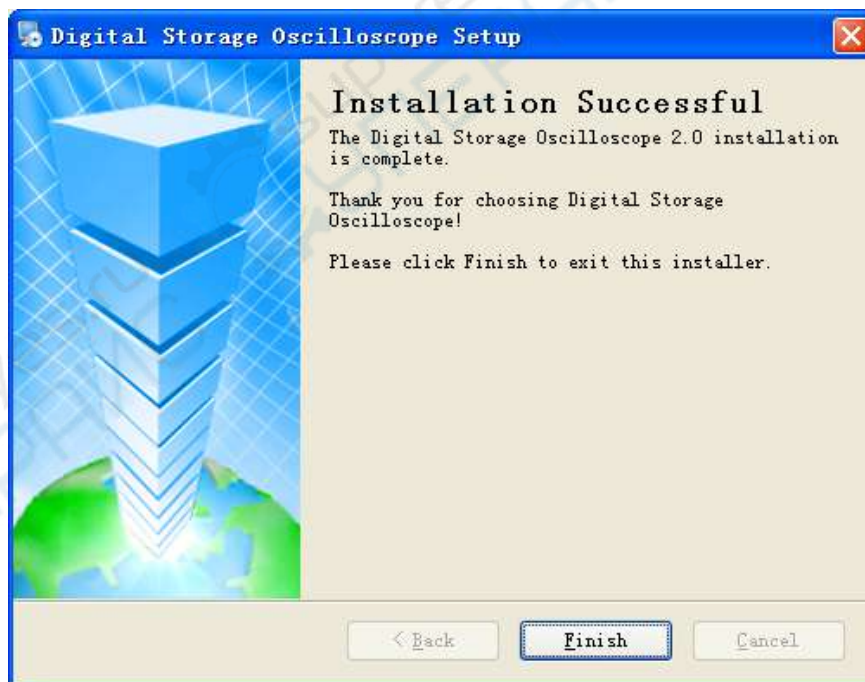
Digital Storage Oscilloscope Setup

Installation Successful

The Digital Storage Oscilloscope 2.0 installation is complete.

Thank you for choosing Digital Storage Oscilloscope!

Please click Finish to exit this installer.

< Back

Finish

Cancel